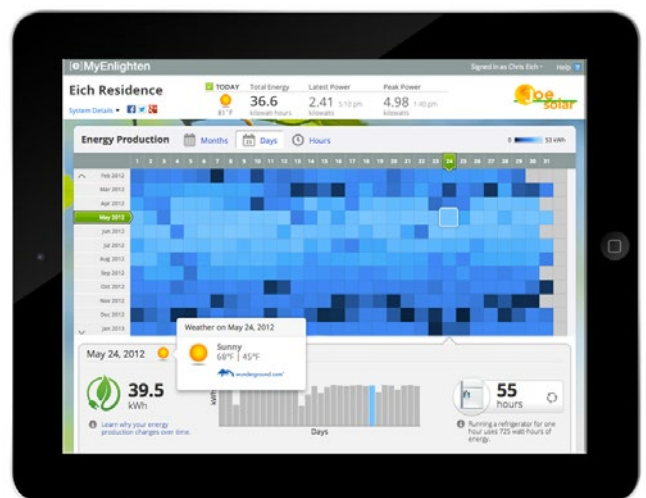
MyEnlighten

Signed in as Chris Eich · Help

Eich Residence

System Details

TODAY

81°F

Total Energy

36.6

kilowatt hours

Latest Power

2.41 5:10 pm

kilowatts

Peak Power

4.98 1:40 pm

kilowatts

solar

Energy Production

Months

Days

Hours

0

53 kWh

1 2 3 4 5 6 7 8 9 10 11 12 13 14 15 16 17 18 19 20 21 22 23 24 25 26 27 28 29 30 31

Feb 2012

Mar 2012

Apr 2012

May 2012

Jun 2012

Jul 2012

Aug 2012

Sep 2012

Oct 2012

Nov 2012

Dec 2012

Jan 2013

Weather on May 24, 2012

Sunny

68°F | 45°F

wunderground.com

May 24, 2012

39.5

kWh

Learn why your energy production changes over time.

kWh

Days

55

hours

Running a refrigerator for one hour uses 725 watt hours of energy.